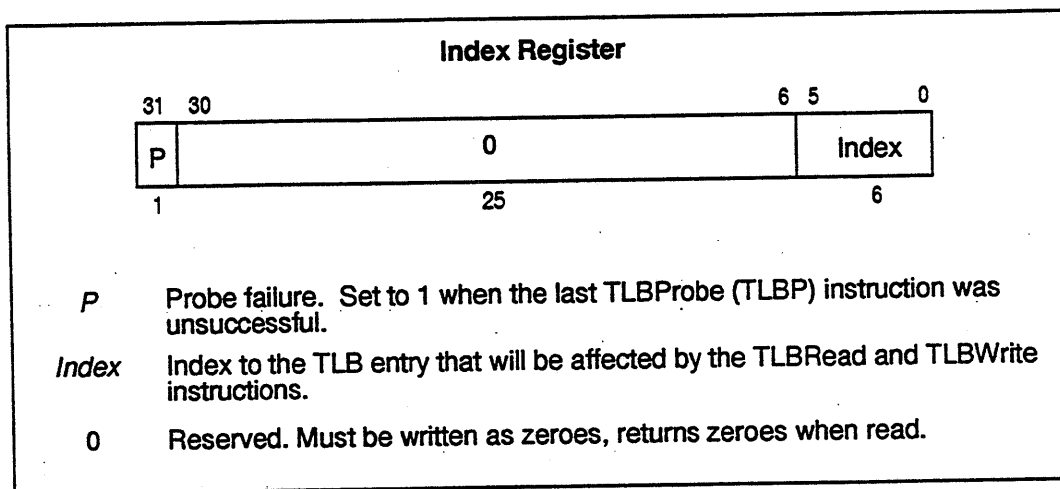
Index Register

31 30 6 5 0

| P | 0 | Index |
|---|---|---|
| 1 | 25 | 6 |

*P* Probe failure. Set to 1 when the last TLBProbe (TLBP) instruction was unsuccessful.

*Index* Index to the TLB entry that will be affected by the TLBRead and TLBWrite instructions.

0 Reserved. Must be written as zeroes, returns zeroes when read.